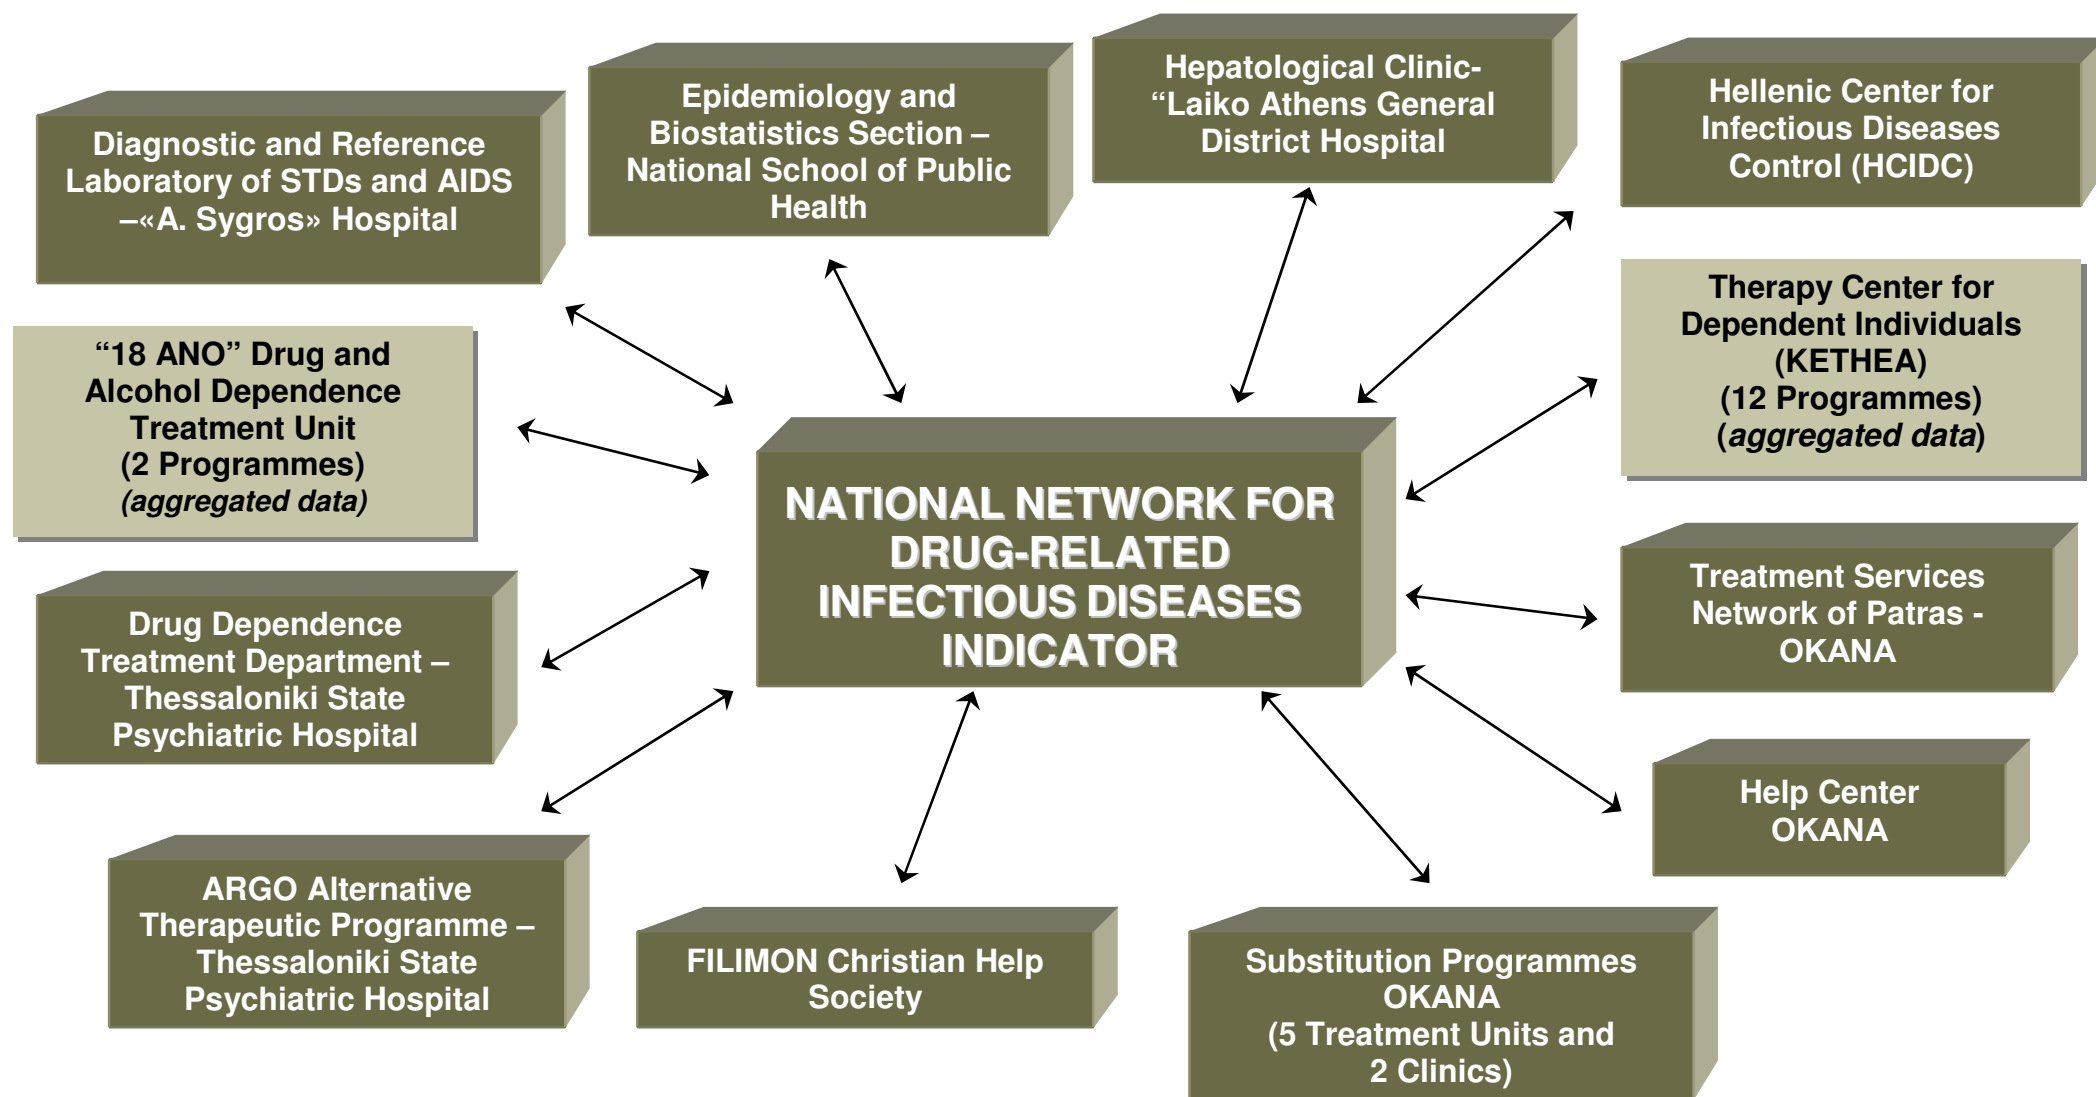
Diagnostic and Reference Laboratory of STDs and AIDS –«A. Sygros» Hospital

Epidemiology and Biostatistics Section – National School of Public Health

Hepatological Clinic- “Laiko Athens General District Hospital

Hellenic Center for Infectious Diseases Control (HCIDC)

“18 ANO” Drug and Alcohol Dependence Treatment Unit (2 Programmes) *(aggregated data)*

NATIONAL NETWORK FOR DRUG-RELATED INFECTIOUS DISEASES INDICATOR

Therapy Center for Dependent Individuals (KETHEA) (12 Programmes) (*aggregated data*)

Drug Dependence Treatment Department – Thessaloniki State Psychiatric Hospital

Treatment Services Network of Patras - OKANA

Help Center OKANA

ARGO Alternative Therapeutic Programme – Thessaloniki State Psychiatric Hospital

FILIMON Christian Help Society

Substitution Programmes OKANA (5 Treatment Units and 2 Clinics)